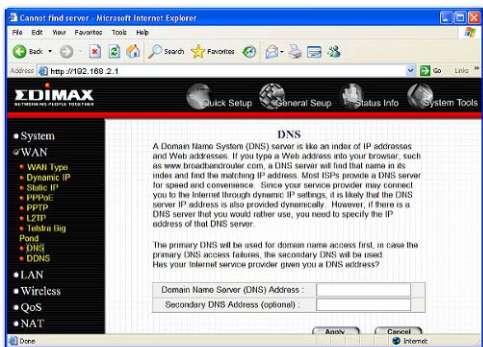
Cannot find server - Microsoft Internet Explorer

File Edit View Favorites Tools Help

Back Search Favorites

Address http://192.168.2.1 Go Links

EDIMAX
NETWORKING PEOPLE TOGETHER

Quick Setup General Seup Status Info System Tools

• System
• WAN
• WAN Type
• Dynamic IP
• Static IP
• PPPoE
• PPTP
• L2TP
• Telstra Big Pond
• DNS
• DDNS
• LAN
• Wireless
• QoS
• NAT

DNS

A Domain Name System (DNS) server is like an index of IP addresses and Web addresses. If you type a Web address into your browser, such as www.broadbandrouter.com, a DNS server will find that name in its index and find the matching IP address. Most ISPs provide a DNS server for speed and convenience. Since your service provider may connect you to the Internet through dynamic IP settings, it is likely that the DNS server IP address is also provided dynamically. However, if there is a DNS server that you would rather use, you need to specify the IP address of that DNS server.

The primary DNS will be used for domain name access first, in case the primary DNS access failures, the secondary DNS will be used.
Has your Internet service provider given you a DNS address?

| Domain Name Server (DNS) Address : | |
|---|---|
| Secondary DNS Address (optional) : | |

Apply Cancel

Done Internet